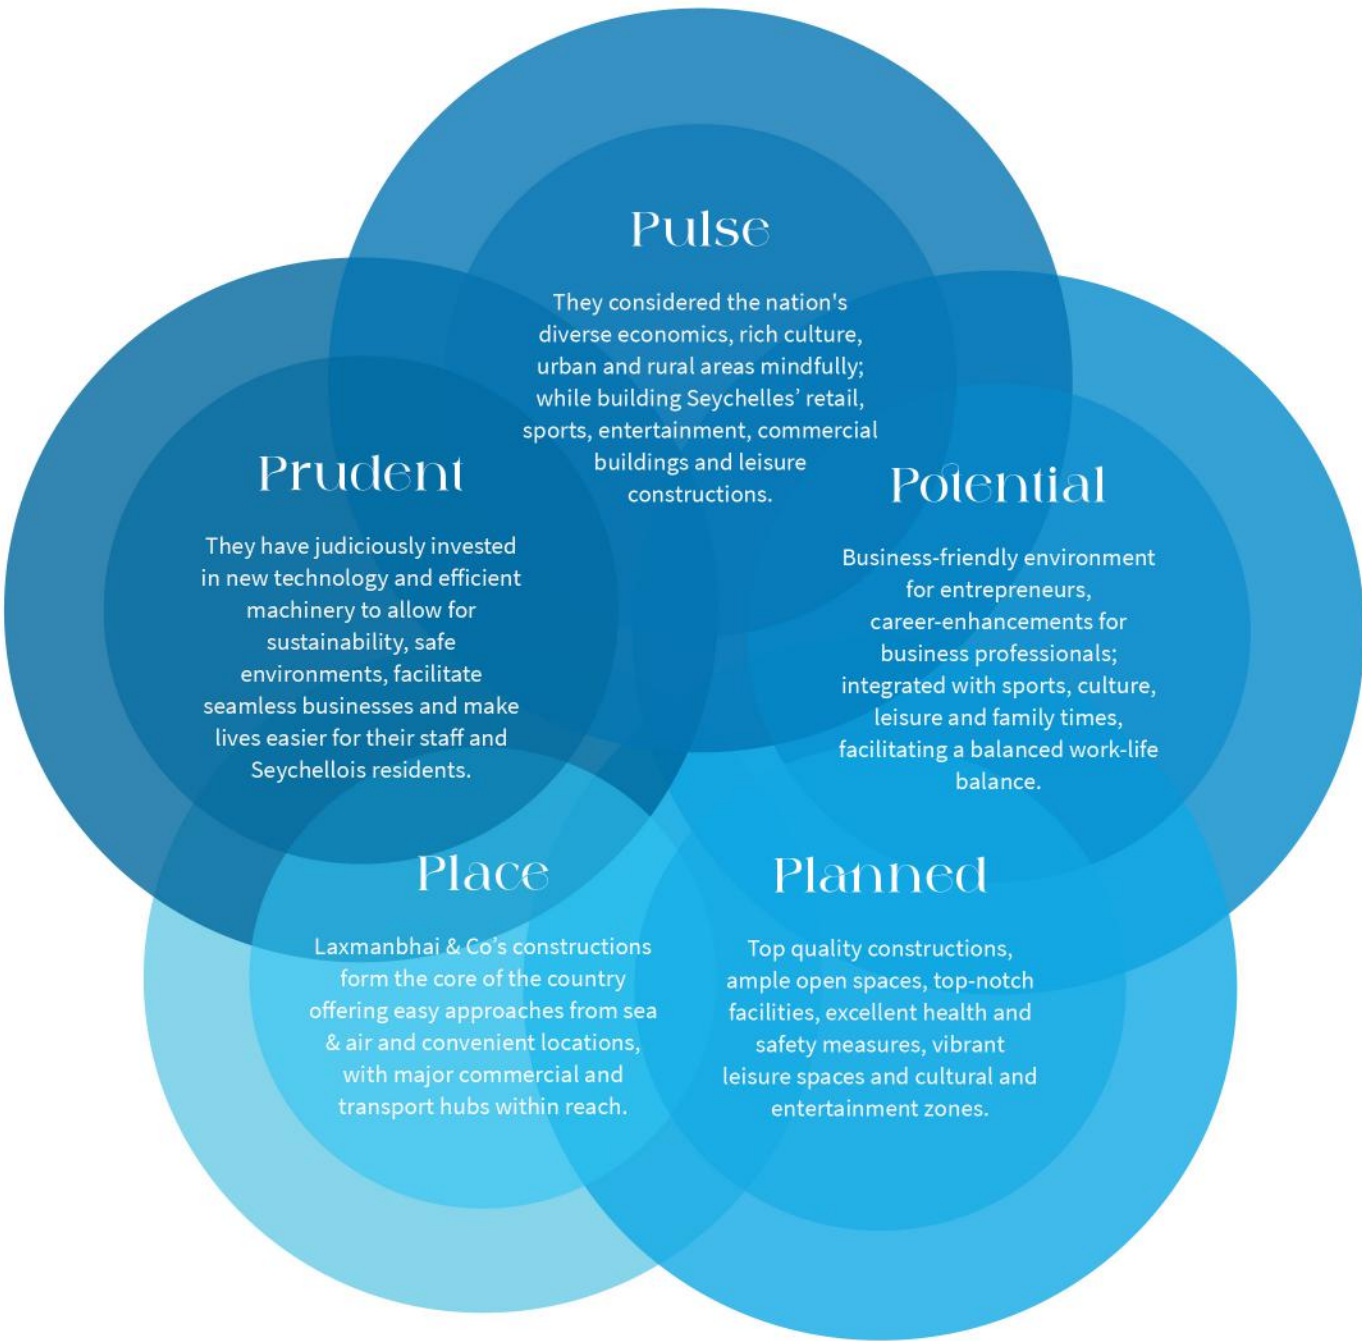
Pulse

They considered the nation's diverse economics, rich culture, urban and rural areas mindfully; while building Seychelles' retail, sports, entertainment, commercial buildings and leisure constructions.

Prudent

They have judiciously invested in new technology and efficient machinery to allow for sustainability, safe environments, facilitate seamless businesses and make lives easier for their staff and Seychellois residents.

Potential

Business-friendly environment for entrepreneurs, career-enhancements for business professionals; integrated with sports, culture, leisure and family times, facilitating a balanced work-life balance.

Place

Laxmanbhai & Co's constructions form the core of the country offering easy approaches from sea & air and convenient locations, with major commercial and transport hubs within reach.

Planned

Top quality constructions, ample open spaces, top-notch facilities, excellent health and safety measures, vibrant leisure spaces and cultural and entertainment zones.